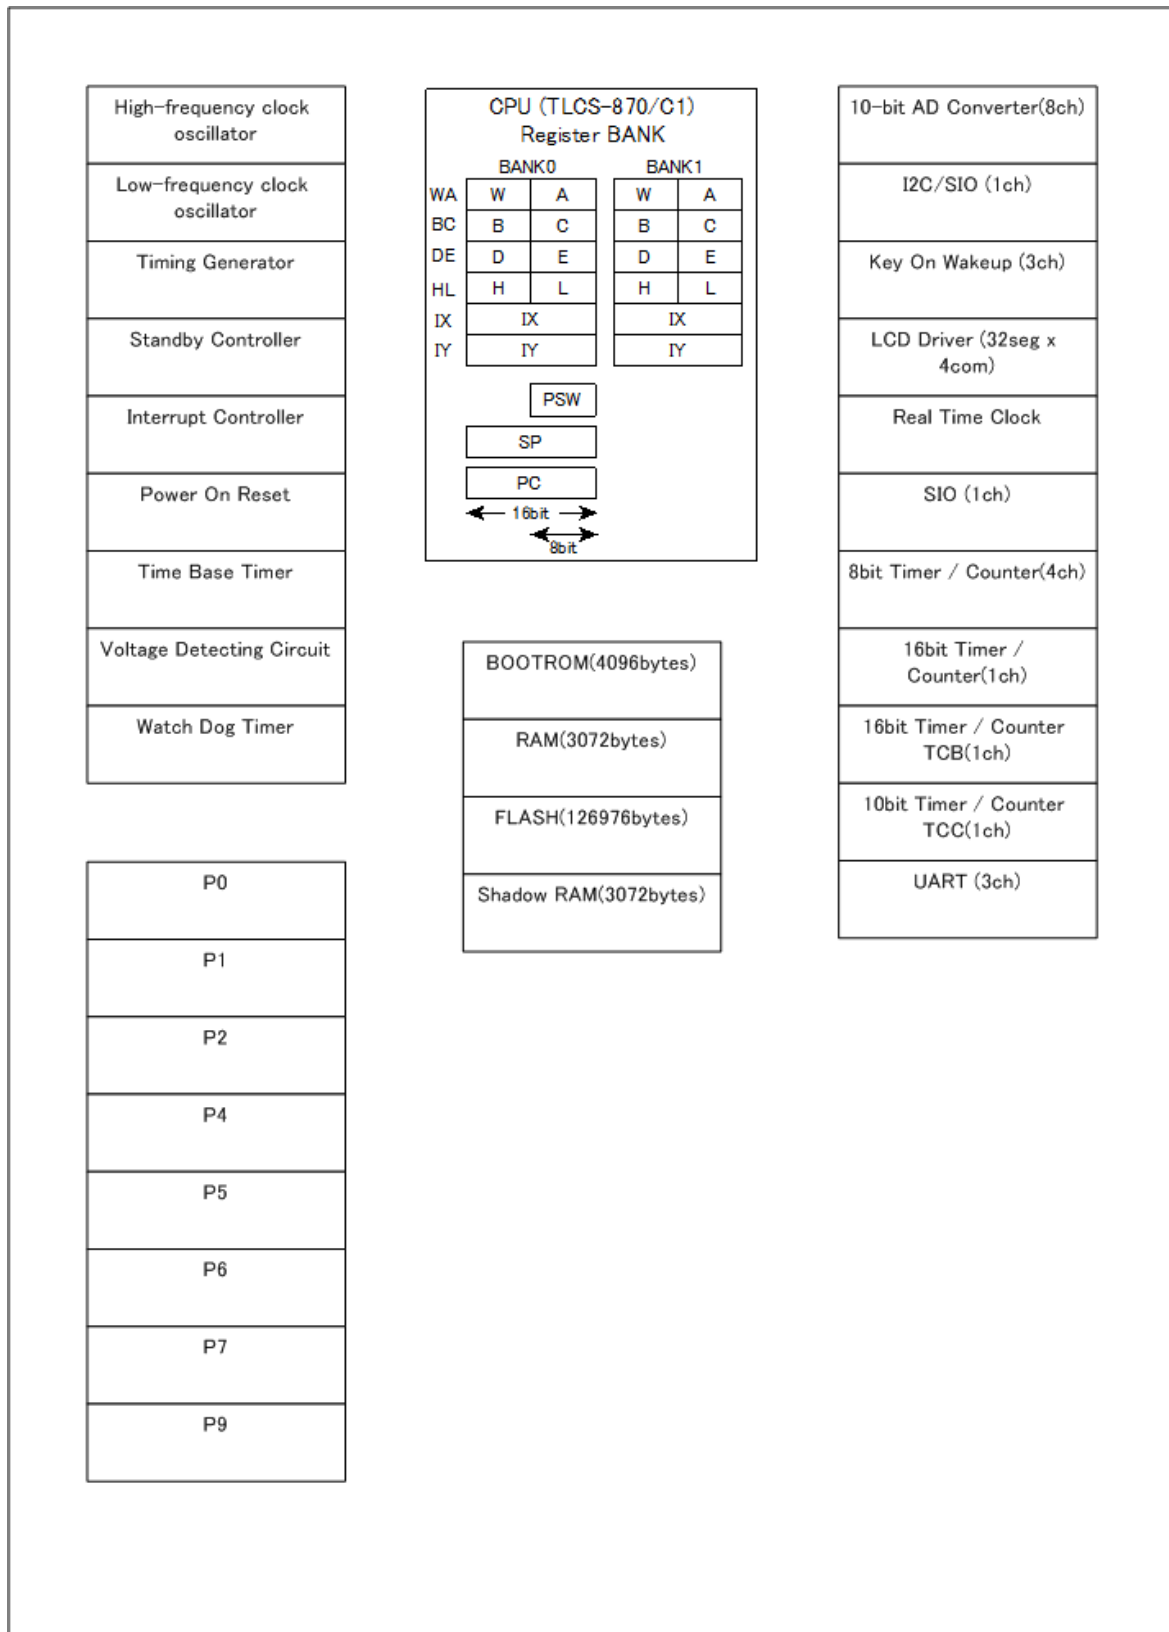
High-frequency clock oscillator

Low-frequency clock oscillator

Timing Generator

Standby Controller

Interrupt Controller

Power On Reset

Time Base Timer

Voltage Detecting Circuit

Watch Dog Timer

P0

P1

P2

P4

P5

P6

P7

P9

CPU (TLCS-870/C1)
Register BANK

BANK0

| | | |
|---|---|---|
| WA | W | A |
| BC | B | C |
| DE | D | E |
| HL | H | L |
| IX | IX | |
| IY | IY | |

BANK1

| | |
|---|---|
| W | A |
| B | C |
| D | E |
| H | L |
| IX | |
| IY | |

PSW

SP

PC

16bit

8bit

BOOTROM(4096bytes)

RAM(3072bytes)

FLASH(126976bytes)

Shadow RAM(3072bytes)

10-bit AD Converter(8ch)

I2C/SIO (1ch)

Key On Wakeup (3ch)

LCD Driver (32seg x 4com)

Real Time Clock

SIO (1ch)

8bit Timer / Counter(4ch)

16bit Timer / Counter(1ch)

16bit Timer / Counter TCB(1ch)

10bit Timer / Counter TCC(1ch)

UART (3ch)